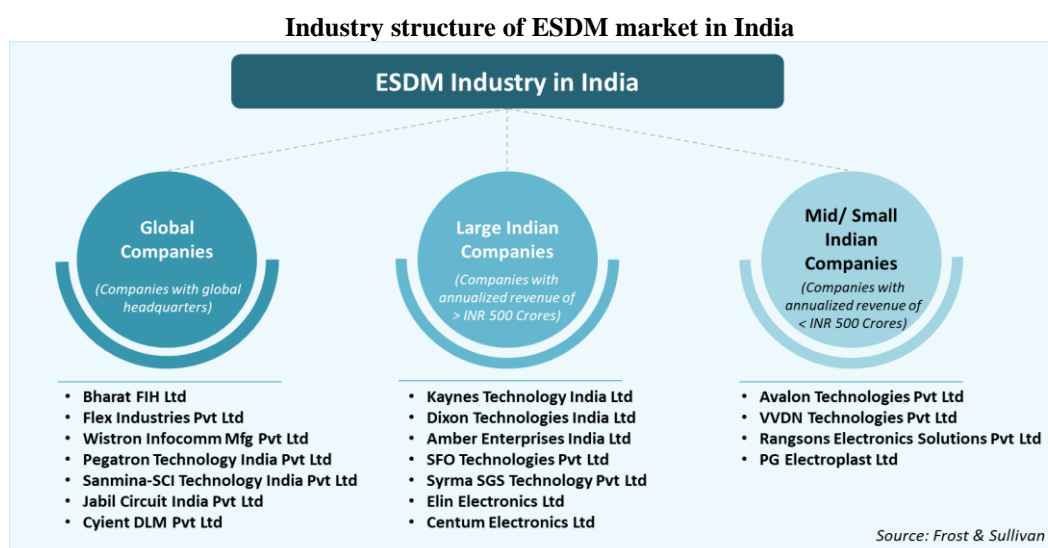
Industry structure of ESDM market in India

ESDM Industry in India

Global Companies

(Companies with global headquarters)

Large Indian Companies

(Companies with annualized revenue of > INR 500 Crores)

Mid/ Small Indian Companies

(Companies with annualized revenue of < INR 500 Crores)

- Bharat FIH Ltd
- Flex Industries Pvt Ltd
- Wistron Infocomm Mfg Pvt Ltd
- Pegatron Technology India Pvt Ltd
- Sanmina-SCI Technology India Pvt Ltd
- Jabil Circuit India Pvt Ltd
- Cyient DLM Pvt Ltd

- Kaynes Technology India Ltd
- Dixon Technologies India Ltd
- Amber Enterprises India Ltd
- SFO Technologies Pvt Ltd
- Syrma SGS Technology Pvt Ltd
- Elin Electronics Ltd
- Centum Electronics Ltd

- Avalon Technologies Pvt Ltd
- VVDN Technologies Pvt Ltd
- Rangsons Electronics Solutions Pvt Ltd
- PG Electroplast Ltd

Source: Frost & Sullivan